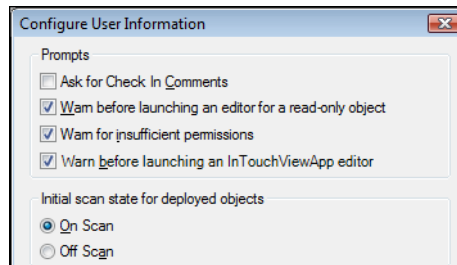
Configure User Information

Prompts

Ask for Check In Comments

Warn before launching an editor for a read-only object

Warn for insufficient permissions

Warn before launching an InTouchViewApp editor

Initial scan state for deployed objects

On Scan

Off Scan